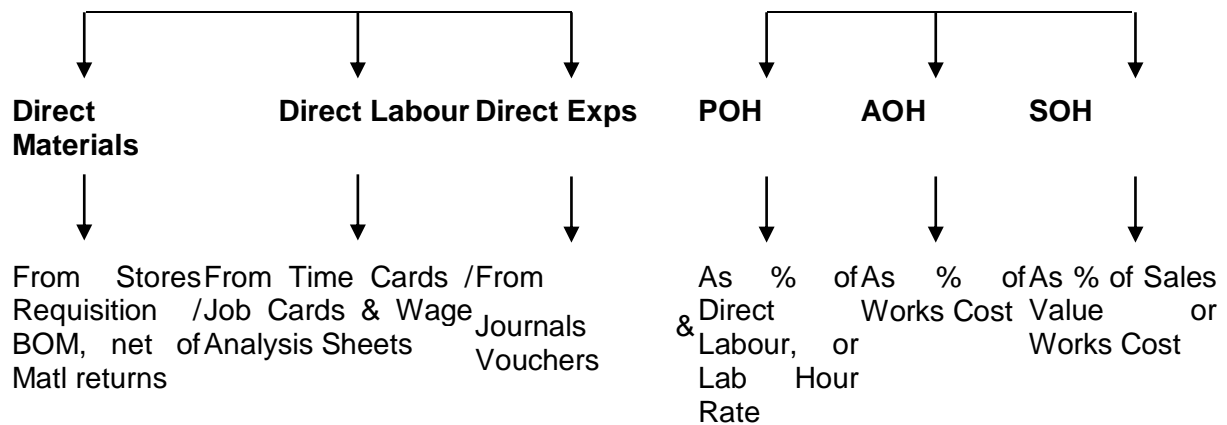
Direct Materials

Direct Labour

Direct Exps

POH

AOH

SOH

From Stores Requisition / BOM, net of Matl returns

From Time Cards / Job Cards & Wage Analysis Sheets

From Journals & Vouchers

As % of Direct Labour, or Lab Hour Rate

As % of Works Cost

As % of Sales Value or Works Cost